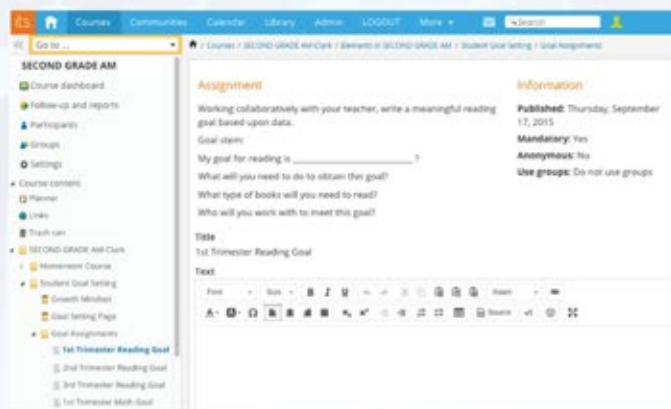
iS Courses Communities Calendar Library Admin LOGOUT More Search

Go to ...

/ Courses / SECOND GRADE AM-Clark / Elements in SECOND GRADE AM / Student Goal Setting / Goal Assignments

SECOND GRADE AM

Course dashboard
Follow-up and reports
Participants
Groups
Settings
Course content
Planner
Links
Trash can
SECOND GRADE AM-Clark
Homeroom Course
Student Goal Setting
Growth Mindset
Goal Setting Page
Goal Assignments
1st Trimester Reading Goal
2nd Trimester Reading Goal
3rd Trimester Reading Goal
1st Trimester Math Goal

Assignment

Working collaboratively with your teacher, write a meaningful reading goal based upon data.

Goal stem:

My goal for reading is ____________________?

What will you need to do to obtain this goal?

What type of books will you need to read?

Who will you work with to meet this goal?

Information

Published: Thursday, September 17, 2015

Mandatory: Yes

Anonymous: No

Use groups: Do not use groups

Title

1st Trimester Reading Goal

Text

Font Size B I U Insert Source